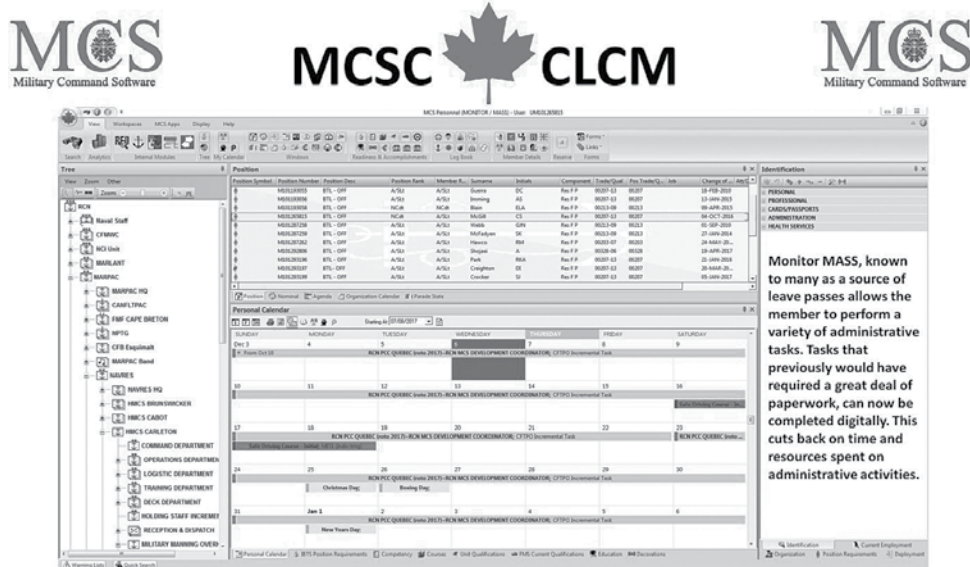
MCS
Military Command Software

MCSC CLCM

MCS
Military Command Software

MCS Personnel (MONITOR / MASS) - User: UNEDL305813

File View Workspaces MCS Apps Display Help

Search Analytics Internal Modules Tree My Calendar Windows Readiness & Accomplishments Log Book Member Details Reserve Forms

Tree

Position

| Position Symbol | Position Number | Position Desc | Position Rank | Member R... | Surname | Initials | Component | Trade/Qual | Pos Trade/Q... | Inh | Change of... |
|---|---|---|---|---|---|---|---|---|---|---|---|
| | M101100033 | BTL - OFF | A/SLt | A/SLt | Guerra | DC | Res F P | 00207-13 | 00207 | | 18-FEB-2010 |
| | M101100056 | BTL - OFF | A/SLt | A/SLt | Imming | AS | Res F P | 00207-13 | 00207 | | 13-JAN-2015 |
| | M101100056 | BTL - OFF | NCdt | NCdt | Blain | ELA | Res F P | 00213-00 | 00213 | | 09-APR-2015 |
| | M101265813 | BTL - OFF | NCdt | A/SLt | McGill | CS | Res F P | 00207-13 | 00207 | | 04-OCT-2016 |
| | M101267258 | BTL - OFF | A/SLt | A/SLt | Webb | GIN | Res F P | 00213-09 | 00213 | | 01-SEP-2010 |
| | M101267259 | BTL - OFF | A/SLt | A/SLt | McFadyen | SK | Res F P | 00213-00 | 00213 | | 27-JAN-2014 |
| | M101267262 | BTL - OFF | A/SLt | A/SLt | Havoca | RM | Res F P | 00203-07 | 00203 | | 24-MAY-20... |
| | M101265806 | BTL - OFF | A/SLt | A/SLt | Shojaei | A | Res F P | 00328-00 | 00328 | | 19-APR-2017 |
| | M101265196 | BTL - OFF | A/SLt | A/SLt | Park | RKA | Res F P | 00207-13 | 00207 | | 21-JAN-2018 |
| | M101265197 | BTL - OFF | A/SLt | A/SLt | Creighton | DI | Res F P | 00207-13 | 00207 | | 28-MAR-20... |
| | M101265197 | BTL - OFF | A/SLt | A/SLt | Crocker | SI | Res F P | 00207-13 | 00207 | | 05-JAN-2017 |

Position Nominal Agenda Organization Calendar Parade State

Personal Calendar

Starting At 07/08/2017

| SUNDAY | MONDAY | TUESDAY | WEDNESDAY | THURSDAY | FRIDAY | SATURDAY |
|---|---|---|---|---|---|---|
| Dec 3 | 4 | 5 | 6 | 7 | 8 | 9 |
| 10 | 11 | 12 | 13 | 14 | 15 | 16 |
| 17 | 18 | 19 | 20 | 21 | 22 | 23 |
| 24 | 25 | 26 | 27 | 28 | 29 | 30 |
| 31 | Jan 1 | 2 | 3 | 4 | 5 | 6 |

From Oct 16 RCN PCC QUEBEC (note 2017)--RCN MCS DEVELOPMENT COORDINATOR; CFTPO Incremental Task

RCN PCC QUEBEC (note 2017)--RCN MCS DEVELOPMENT COORDINATOR; CFTPO Incremental Task

Safe Driving Course - Sa...

RCN PCC QUEBEC (note 2017)--RCN MCS DEVELOPMENT COORDINATOR; CFTPO Incremental Task

RCN PCC QUEBEC (note...

Safe Driving Course - Seattle (UCS Study Day)

Christmas Day

Boxing Day

New Years Day

Personal Calendar BTS Position Requirements Competency Courses Unit Qualifications PML Current Qualifications Education Decorations

Tree: View Zoom Other
RCN
Naval Staff
CFNWC
NCI Unit
MARLANT
MARPAC
MARPAC HQ
CANFLTPAC
FMF CAPE BRETON
NPTG
CFB Esquimalt
MARPAC Band
NAVRES
NAVRES HQ
HMCS BRUNSWICKER
HMCS CABOT
HMCS CARLETON
COMMAND DEPARTMENT
OPERATIONS DEPARTMEN
LOGISTIC DEPARTMENT
TRAINING DEPARTMENT
DECK DEPARTMENT
HOLDING STAFF INCREMEI
RECEPTION & DISPATCH
MILITARY MANNING OVER

Warning Lists Quick Search

Identification
PERSONAL
PROFESSIONAL
CARDS/PASSPORTS
ADMINISTRATION
HEALTH SERVICES

Monitor MASS, known to many as a source of leave passes allows the member to perform a variety of administrative tasks. Tasks that previously would have required a great deal of paperwork, can now be completed digitally. This cuts back on time and resources spent on administrative activities.

Identification Current Employment
Organization Position Requirements Deployment